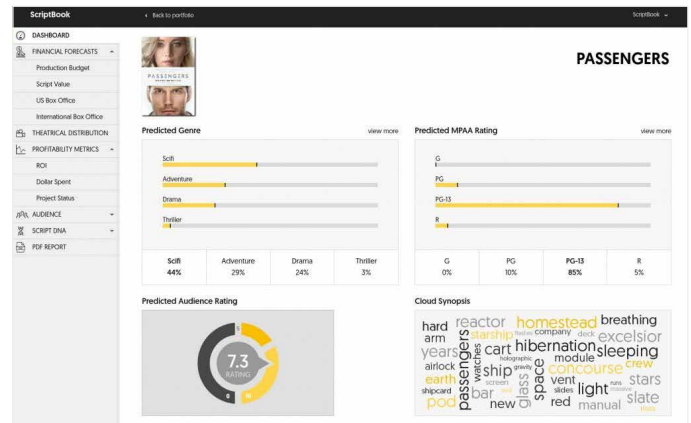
ScriptBook

< Back to portfolio

ScriptBook

DASHBOARD

FINANCIAL FORECASTS

Production Budget

Script Value

US Box Office

International Box Office

THEATRICAL DISTRIBUTION

PROFITABILITY METRICS

ROI

Dollar Spent

Project Status

AUDIENCE

SCRIPT DNA

PDF REPORT

PASSENGERS

PASSENGERS

Predicted Genre

view more

Scifi

Adventure

Drama

Thriller

| Scifi | Adventure | Drama | Thriller |
|---|---|---|---|
| 44% | 29% | 24% | 3% |

Predicted MPAA Rating

view more

G

PG

PG-13

R

| G | PG | PG-13 | R |
|---|---|---|---|
| 0% | 10% | 85% | 5% |

Predicted Audience Rating

5

7.3
RATING

0

10

Cloud Synopsis

hard reactor homestead breathing arm starship company deck excelsior years passengers cart hibernation sleeping watches holographic module crew airlock ship gravity concourse earth screen vent stars shipcard bar glass space slides light slate pod new red manual